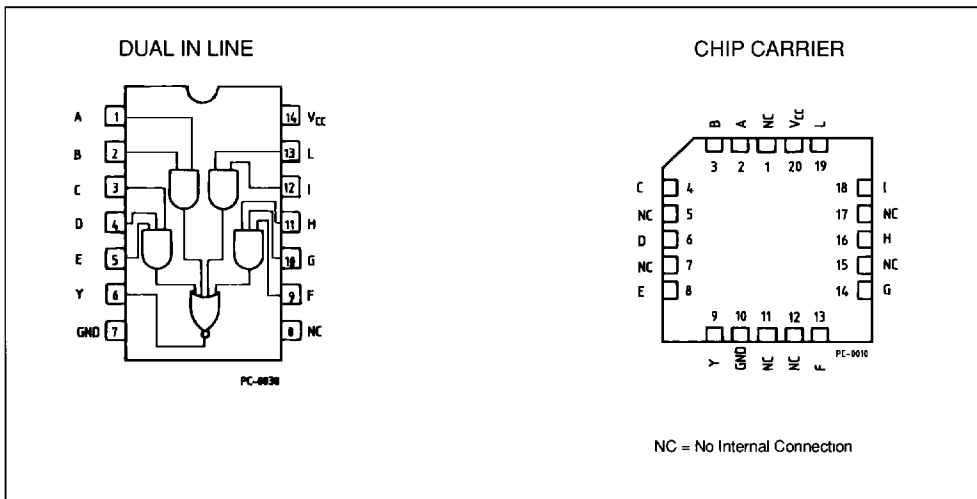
DUAL IN LINE

A 1
B 2
C 3
D 4
E 5
Y 6
GND 7
14 $V_{CC}$
13 L
12 I
11 H
10 G
9 F
8 NC

PC-0030

CHIP CARRIER

B A NC $V_{CC}$ L
3 2 1 20 19

C 4
NC 5
D 6
NC 7
E 8

18 I
17 NC
16 H
15 NC
14 G

9 10 11 12 13
Y GND NC NC F

PC-0010

NC = No Internal Connection